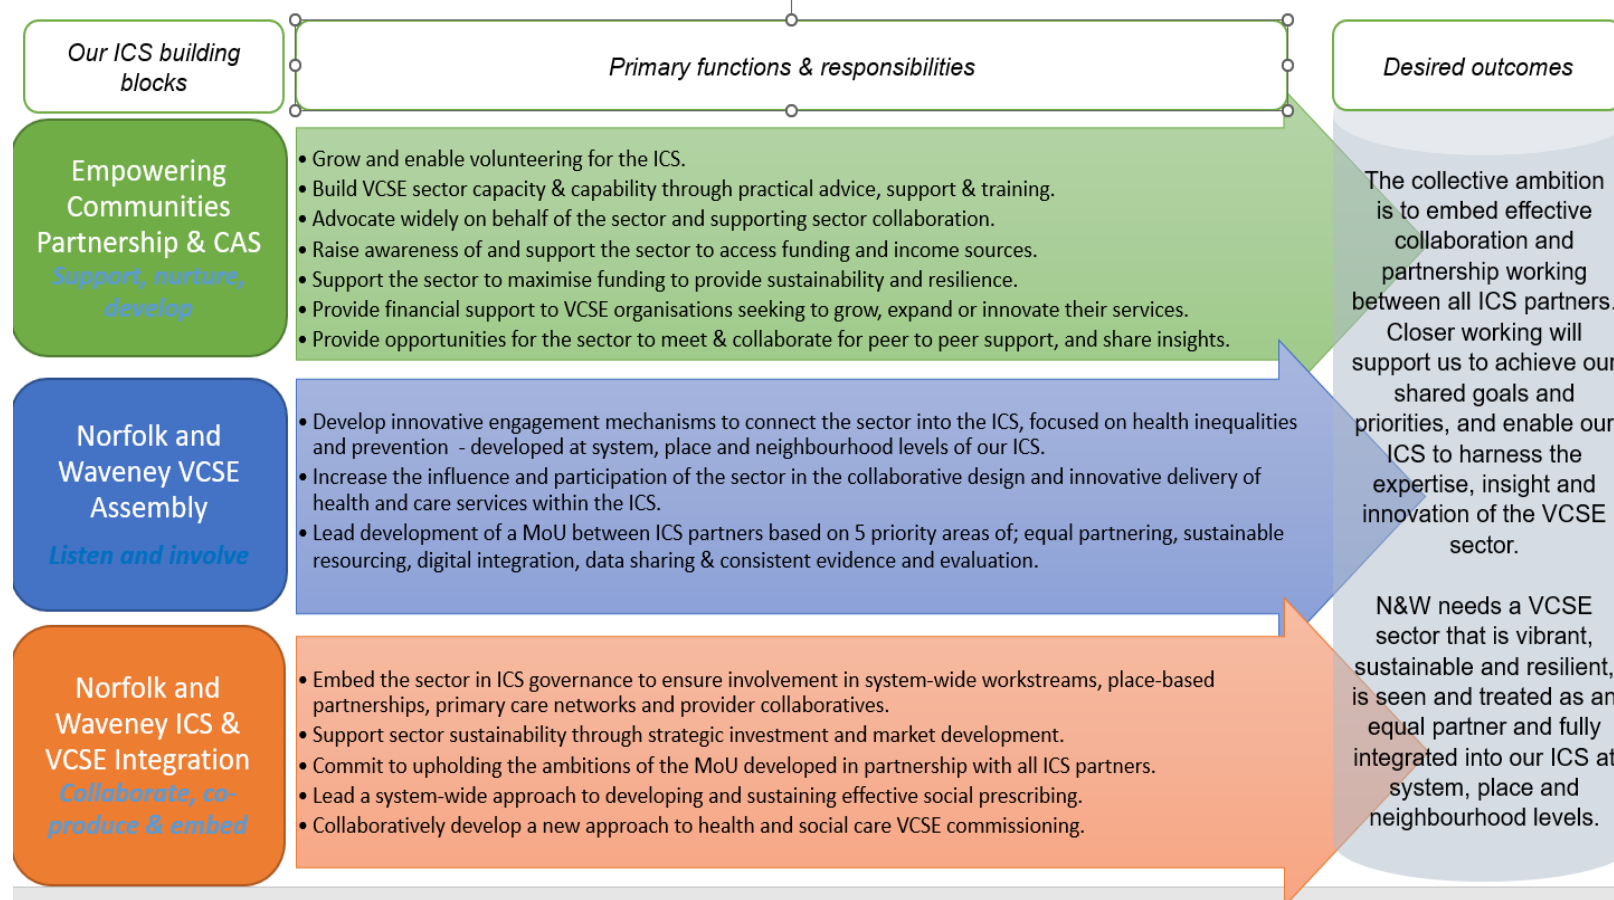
Our ICS building blocks

Primary functions & responsibilities

Desired outcomes

Empowering Communities Partnership & CAS
Support, nurture, develop

• Grow and enable volunteering for the ICS.
• Build VCSE sector capacity & capability through practical advice, support & training.
• Advocate widely on behalf of the sector and supporting sector collaboration.
• Raise awareness of and support the sector to access funding and income sources.
• Support the sector to maximise funding to provide sustainability and resilience.
• Provide financial support to VCSE organisations seeking to grow, expand or innovate their services.
• Provide opportunities for the sector to meet & collaborate for peer to peer support, and share insights.

Norfolk and Waveney VCSE Assembly
Listen and involve

• Develop innovative engagement mechanisms to connect the sector into the ICS, focused on health inequalities and prevention - developed at system, place and neighbourhood levels of our ICS.
• Increase the influence and participation of the sector in the collaborative design and innovative delivery of health and care services within the ICS.
• Lead development of a MoU between ICS partners based on 5 priority areas of; equal partnering, sustainable resourcing, digital integration, data sharing & consistent evidence and evaluation.

Norfolk and Waveney ICS & VCSE Integration
Collaborate, co-produce & embed

• Embed the sector in ICS governance to ensure involvement in system-wide workstreams, place-based partnerships, primary care networks and provider collaboratives.
• Support sector sustainability through strategic investment and market development.
• Commit to upholding the ambitions of the MoU developed in partnership with all ICS partners.
• Lead a system-wide approach to developing and sustaining effective social prescribing.
• Collaboratively develop a new approach to health and social care VCSE commissioning.

The collective ambition is to embed effective collaboration and partnership working between all ICS partners. Closer working will support us to achieve our shared goals and priorities, and enable our ICS to harness the expertise, insight and innovation of the VCSE sector.

N&W needs a VCSE sector that is vibrant, sustainable and resilient, is seen and treated as an equal partner and fully integrated into our ICS at system, place and neighbourhood levels.